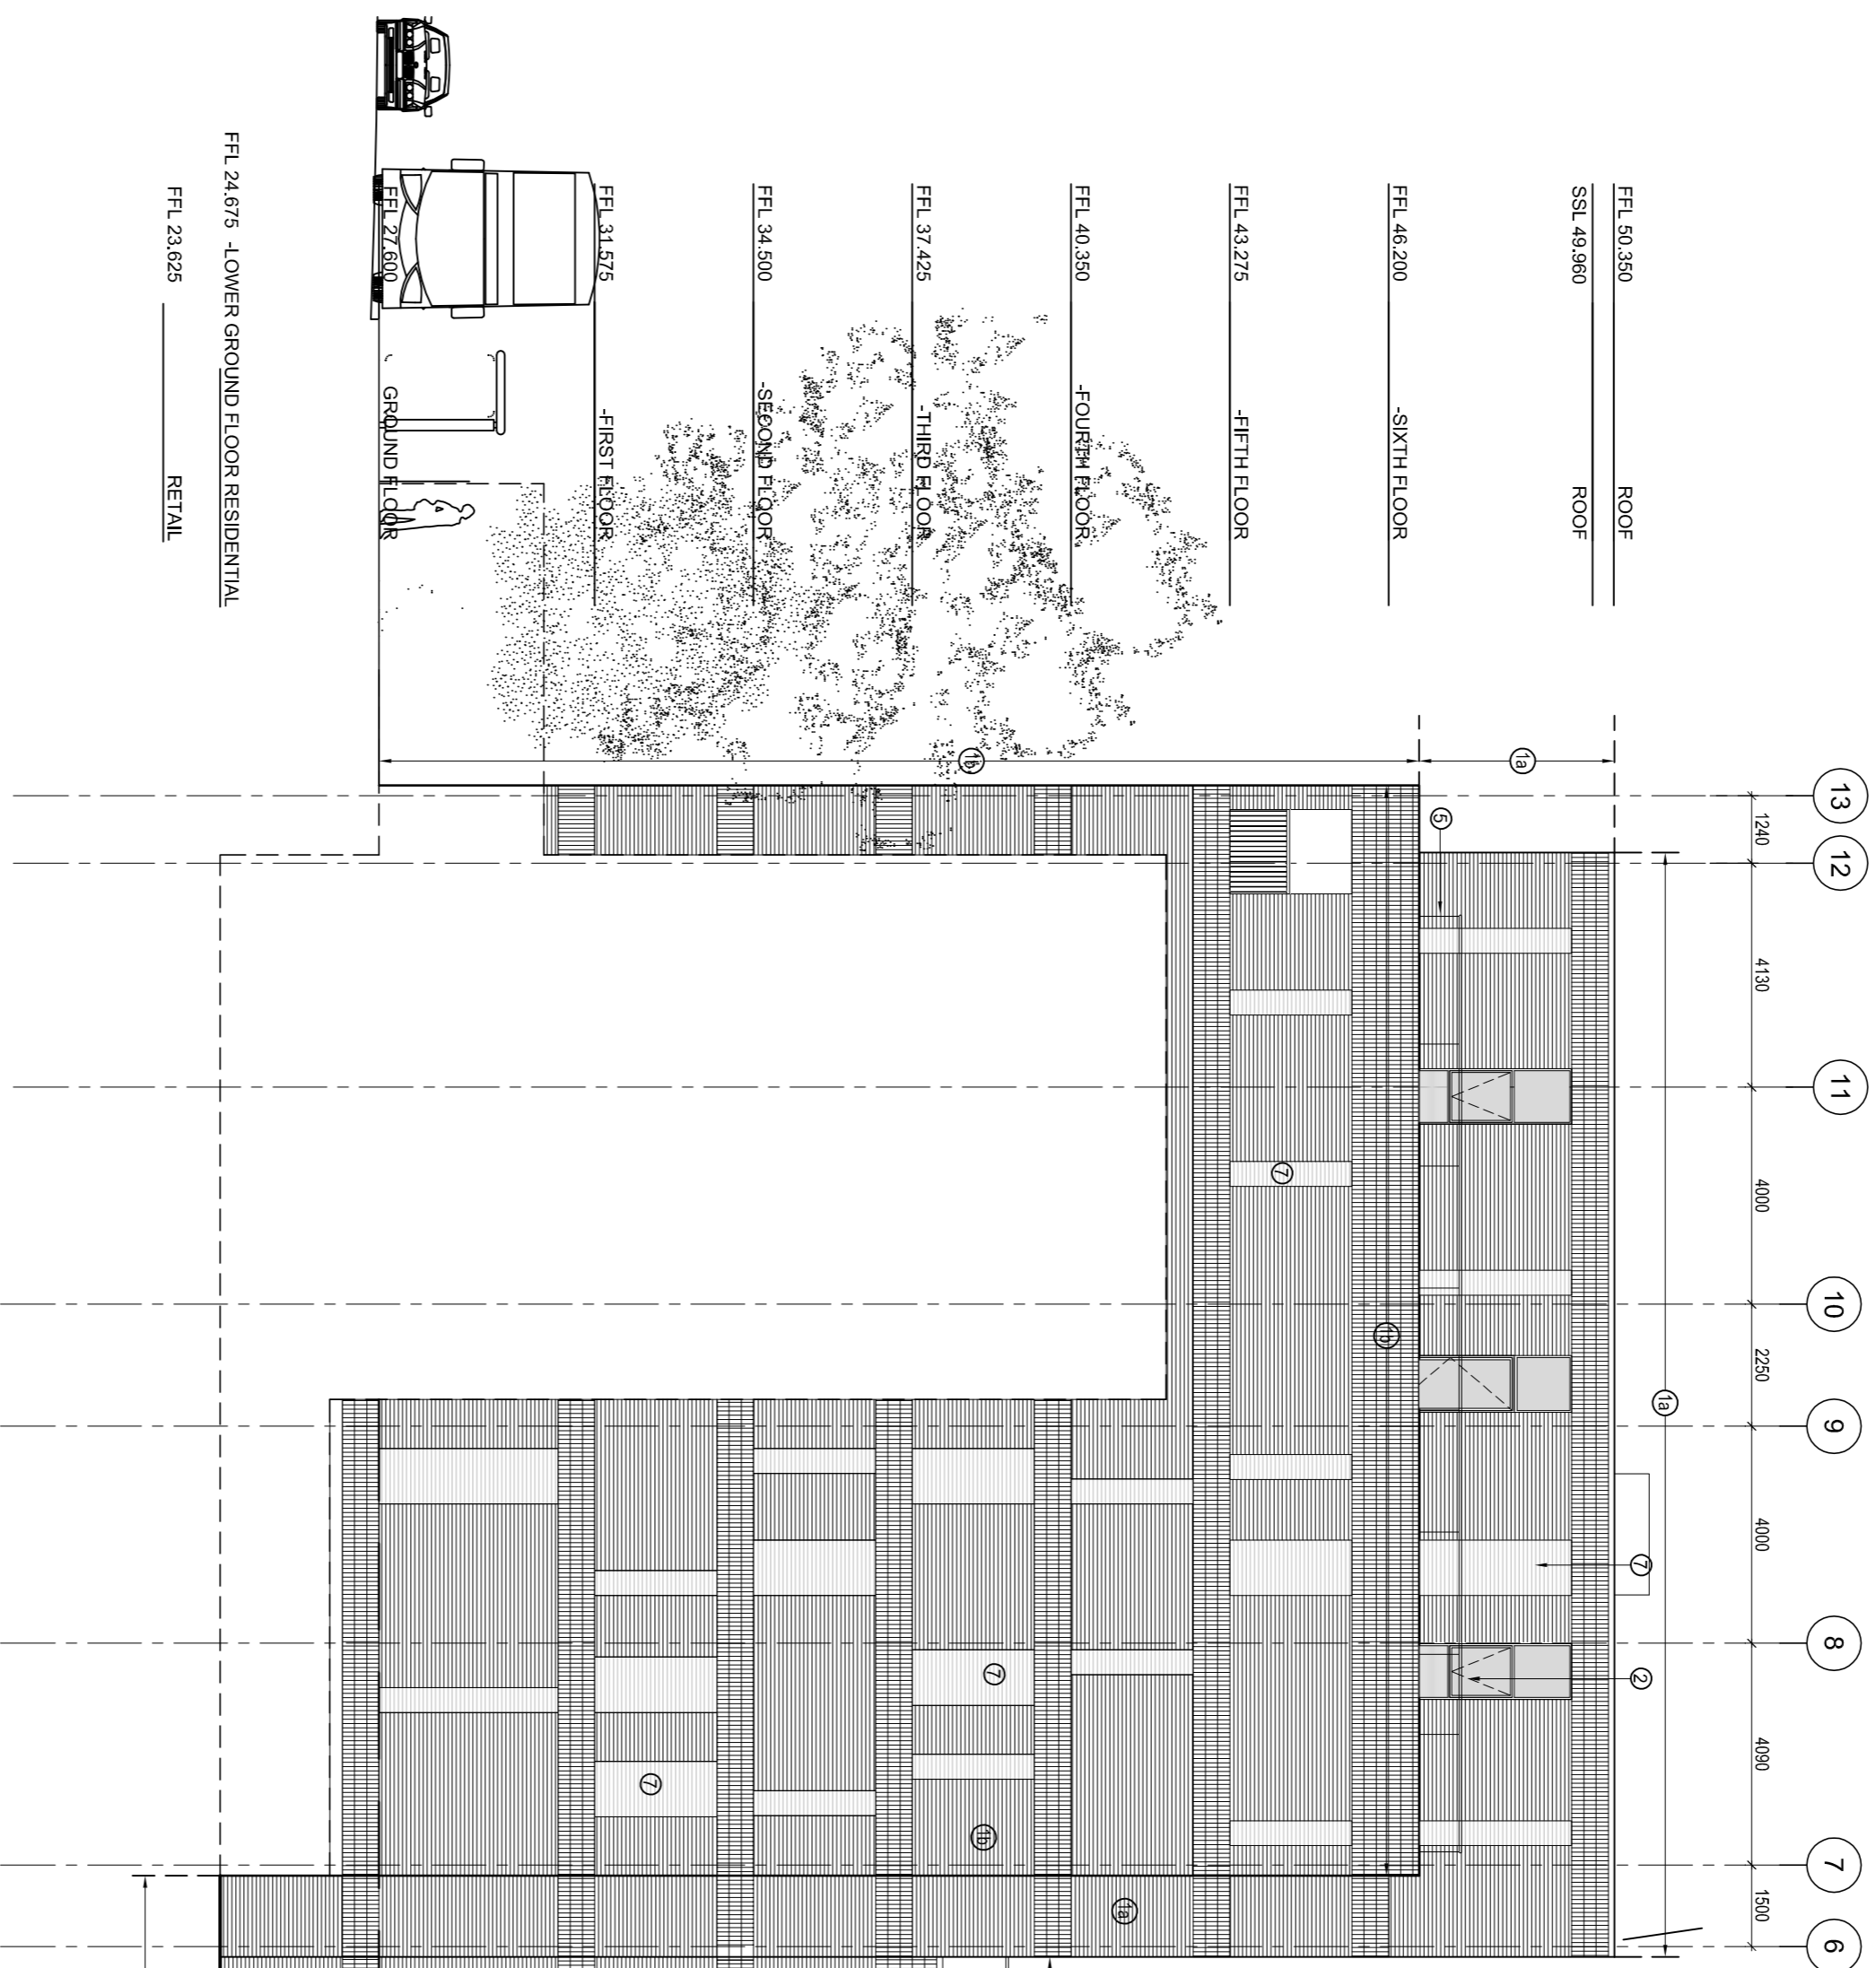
FFL 50.350 ROOF
SSL 49.960 ROOF
FFL 46.200 -SIXTH FLOOR
FFL 43.275 -FIFTH FLOOR
FFL 40.350 -FOURTH FLOOR
FFL 37.425 -THIRD FLOOR
FFL 34.500 -SECOND FLOOR
FFL 31.575 -FIRST FLOOR
FFL 27.600 GROUND FLOOR
FFL 24.675 -LOWER GROUND FLOOR RESIDENTIAL
FFL 23.625 RETAIL

1a
1b
13
12
11
10
9
8
7
6
1240
4130
4000
2250
4000
4090
1500
5
7
1b
1a
7
2
7
7
1b
1a